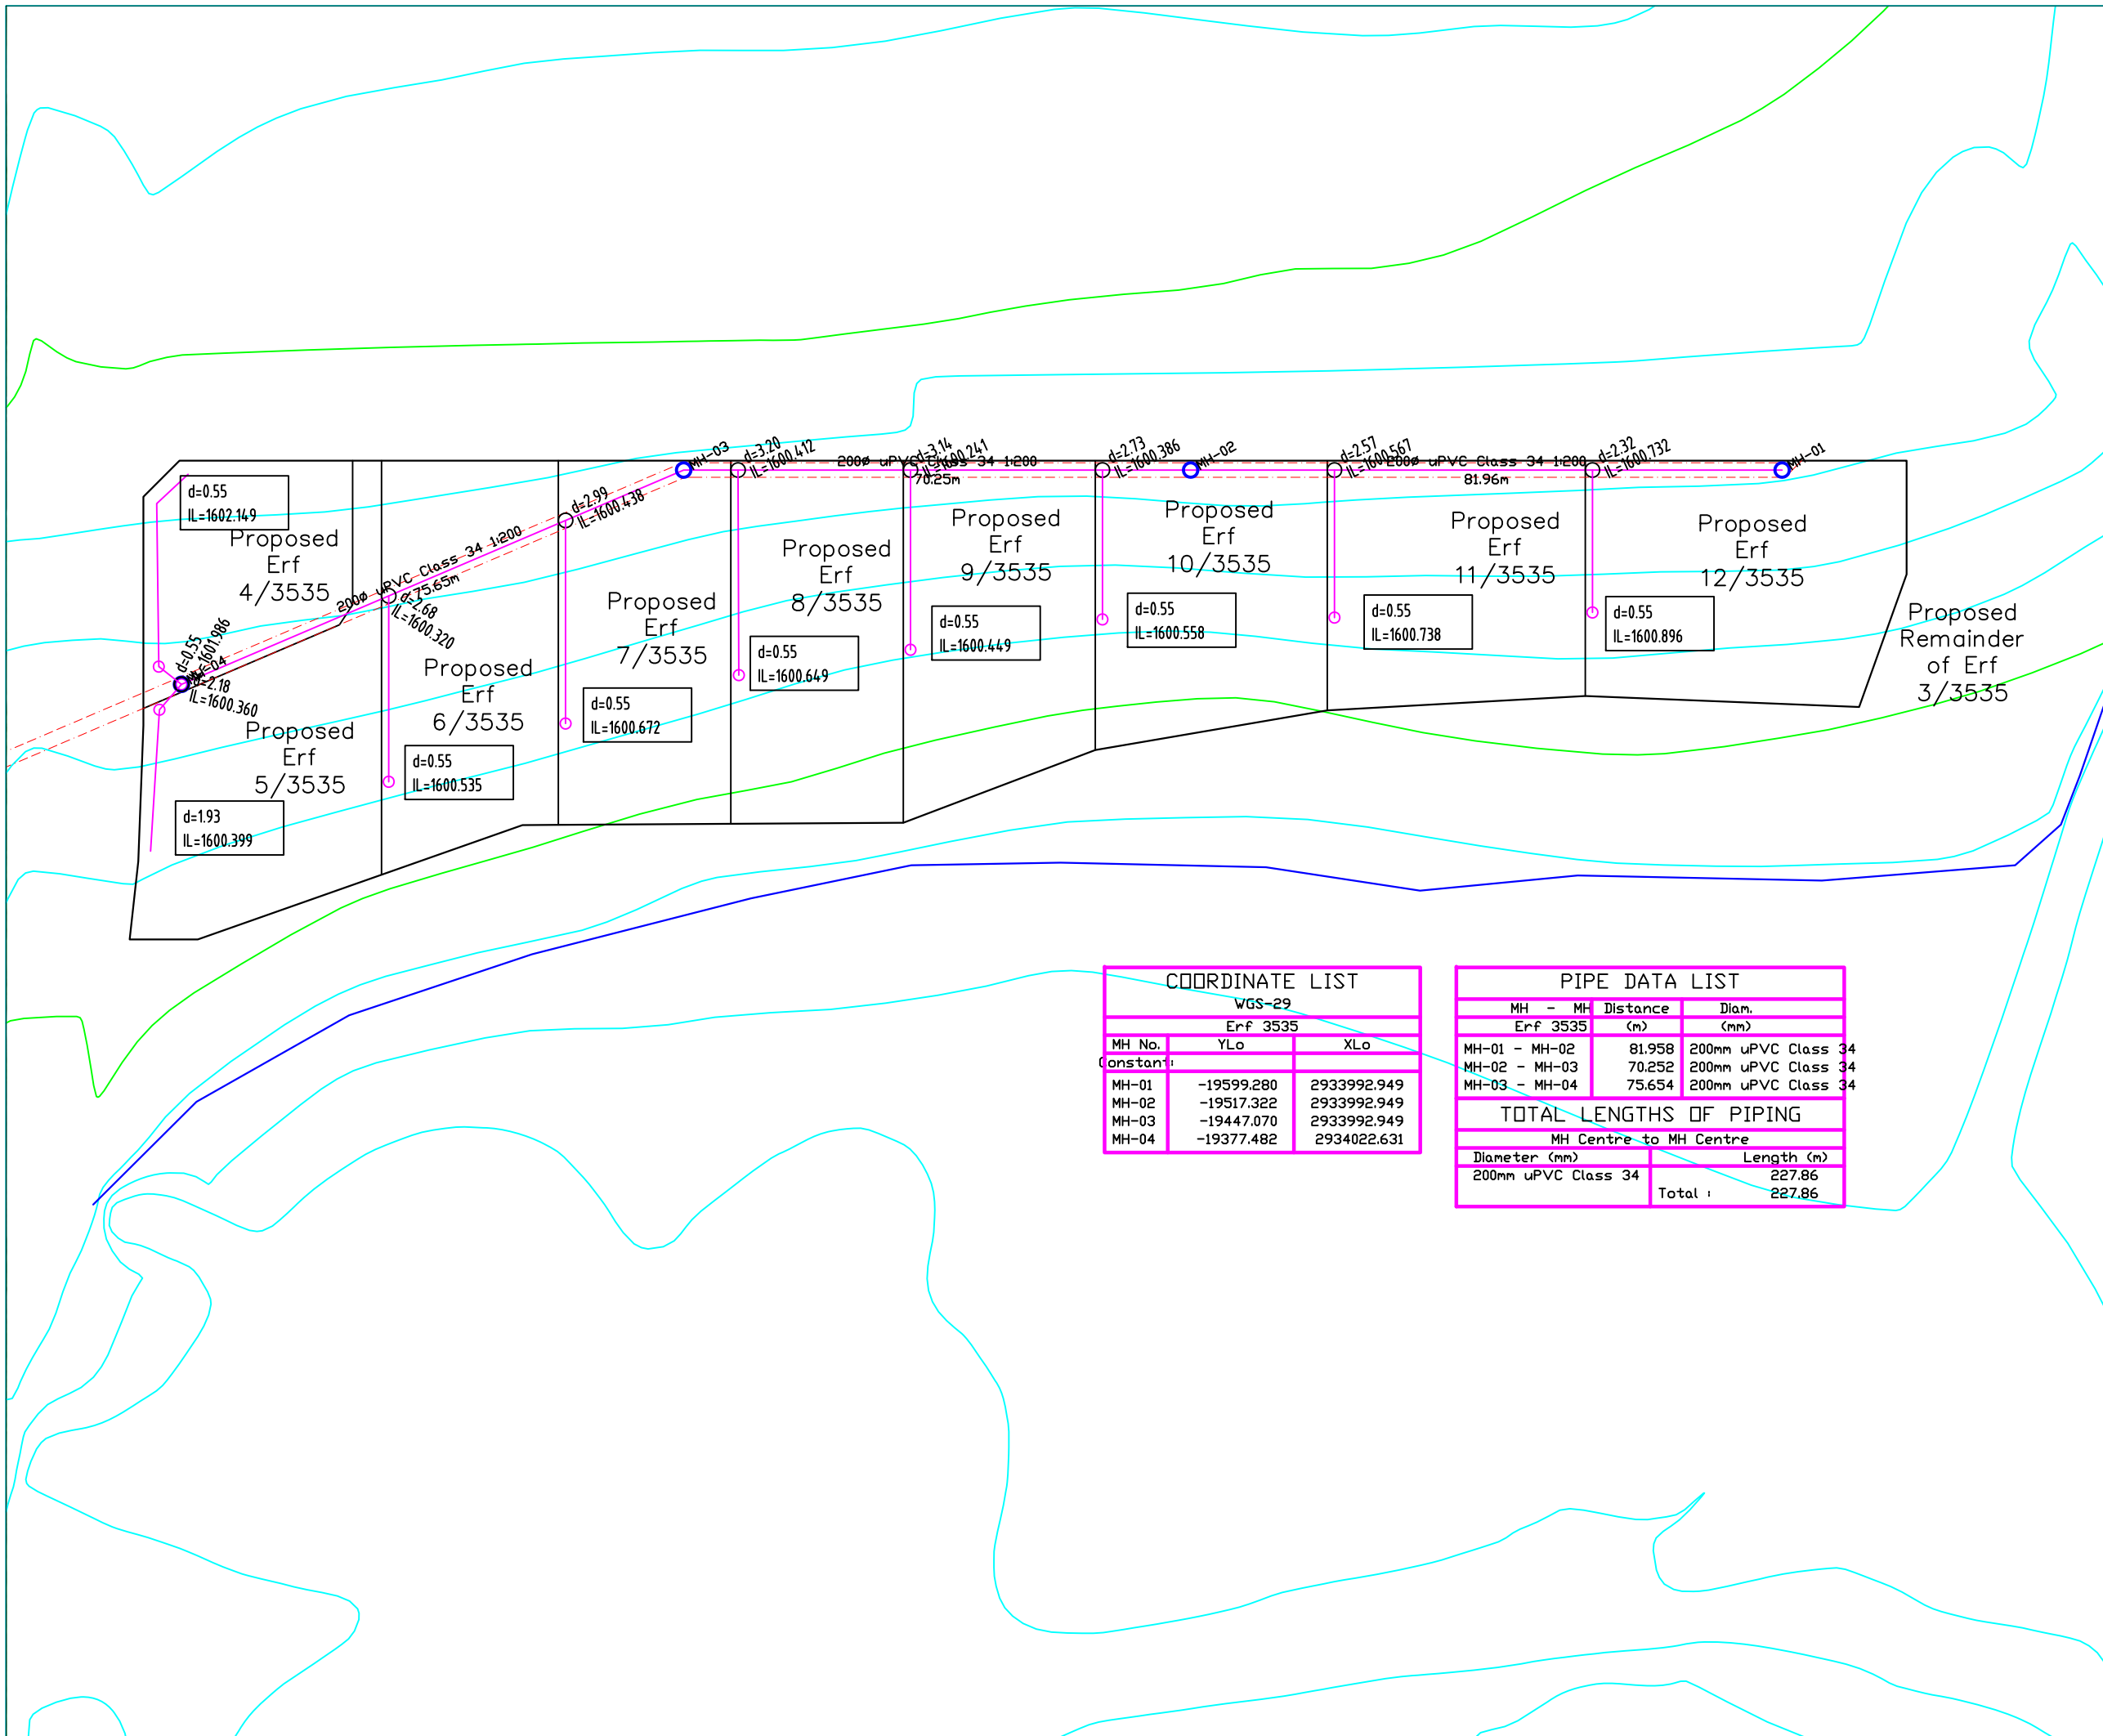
MH-03
d=3.20
IL=1600.412
200ø uPVC Class 34 1:200
d=3.14
IL=1600.241
70.25m
d=2.73
IL=1600.386
MH-02
d=2.57
IL=1600.567
200ø uPVC Class 34 1:200
81.96m
d=2.32
IL=1600.732
MH-01

d=2.99
IL=1600.438
200ø uPVC Class 34 1:200
75.65m
d=2.68
IL=1600.320
d=0.55
IL=1601.986
MH-04
d=2.18
IL=1600.360

d=0.55
IL=1602.149
Proposed Erf 4/3535

Proposed Erf 5/3535
d=1.93
IL=1600.399

Proposed Erf 6/3535
d=0.55
IL=1600.535

Proposed Erf 7/3535
d=0.55
IL=1600.672

Proposed Erf 8/3535
d=0.55
IL=1600.649

Proposed Erf 9/3535
d=0.55
IL=1600.449

Proposed Erf 10/3535
d=0.55
IL=1600.558

Proposed Erf 11/3535
d=0.55
IL=1600.738

Proposed Erf 12/3535
d=0.55
IL=1600.896

Proposed Remainder of Erf 3/3535

COORDINATE LIST
WGS-29
Erf 3535

| MH No. | YLo | XLo |
|---|---|---|
| Constant: | | |
| MH-01 | -19599.280 | 2933992.949 |
| MH-02 | -19517.322 | 2933992.949 |
| MH-03 | -19447.070 | 2933992.949 |
| MH-04 | -19377.482 | 2934022.631 |

PIPE DATA LIST

| MH - MH Erf 3535 | Distance (m) | Diam. (mm) |
|---|---|---|
| MH-01 - MH-02 | 81.958 | 200mm uPVC Class 34 |
| MH-02 - MH-03 | 70.252 | 200mm uPVC Class 34 |
| MH-03 - MH-04 | 75.654 | 200mm uPVC Class 34 |

TOTAL LENGTHS OF PIPING
MH Centre to MH Centre

| Diameter (mm) | Length (m) |
|---|---|
| 200mm uPVC Class 34 | 227.86 |
| Total : | 227.86 |